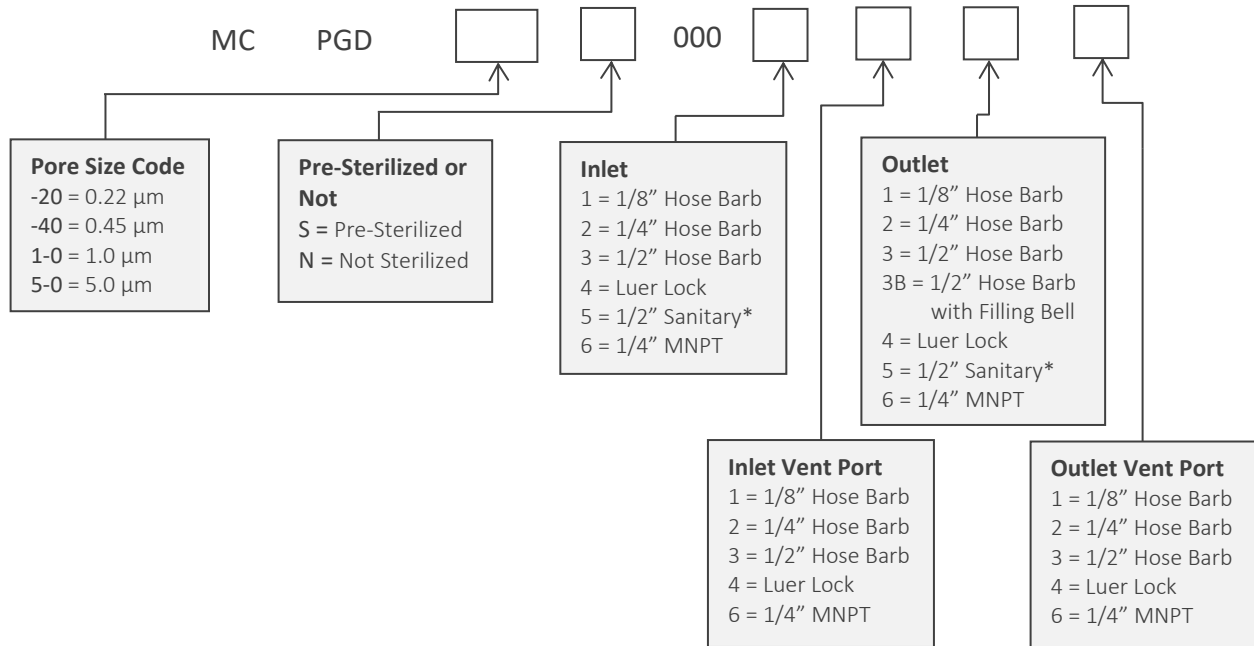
MC PGD 000

**Pore Size Code**
-20 = 0.22 µm
-40 = 0.45 µm
1-0 = 1.0 µm
5-0 = 5.0 µm

**Pre-Sterilized or Not**
S = Pre-Sterilized
N = Not Sterilized

**Inlet**
1 = 1/8" Hose Barb
2 = 1/4" Hose Barb
3 = 1/2" Hose Barb
4 = Luer Lock
5 = 1/2" Sanitary*
6 = 1/4" MNPT

**Outlet**
1 = 1/8" Hose Barb
2 = 1/4" Hose Barb
3 = 1/2" Hose Barb
3B = 1/2" Hose Barb with Filling Bell
4 = Luer Lock
5 = 1/2" Sanitary*
6 = 1/4" MNPT

**Inlet Vent Port**
1 = 1/8" Hose Barb
2 = 1/4" Hose Barb
3 = 1/2" Hose Barb
4 = Luer Lock
6 = 1/4" MNPT

**Outlet Vent Port**
1 = 1/8" Hose Barb
2 = 1/4" Hose Barb
3 = 1/2" Hose Barb
4 = Luer Lock
6 = 1/4" MNPT